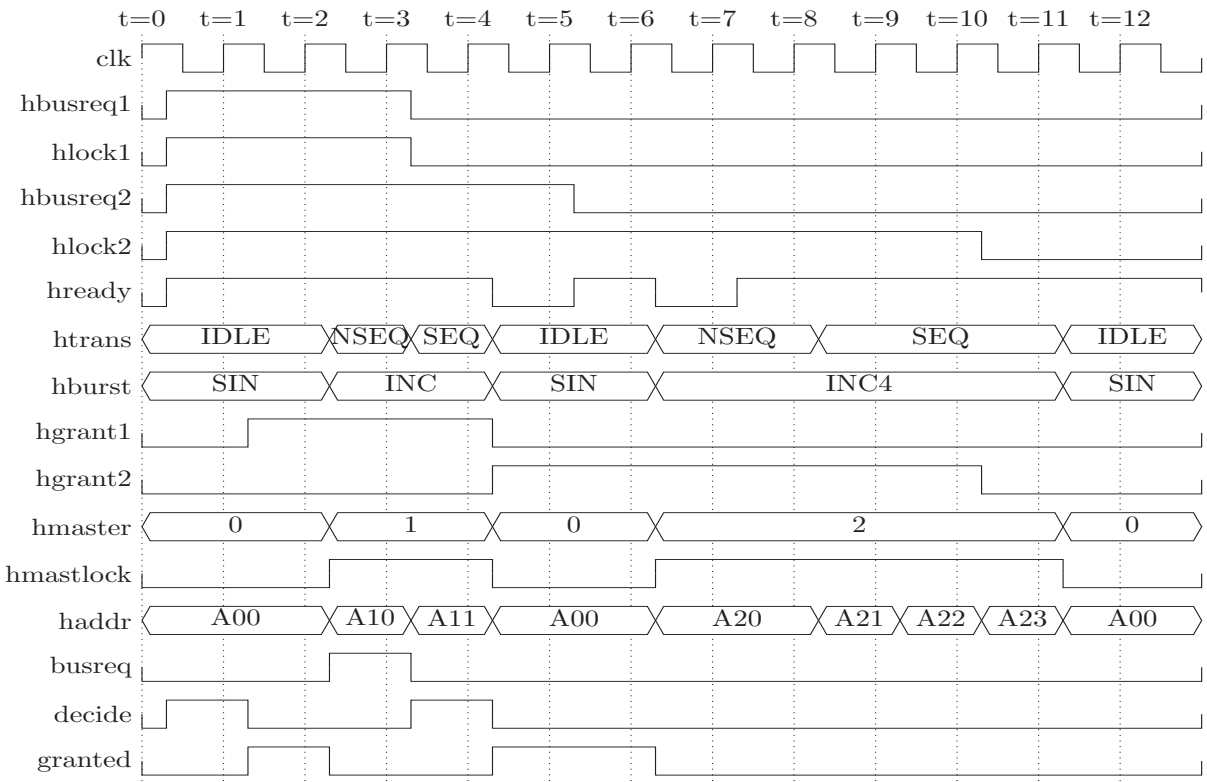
t=0 t=1 t=2 t=3 t=4 t=5 t=6 t=7 t=8 t=9 t=10 t=11 t=12

clk

hbusreq1

hlock1

hbusreq2

hlock2

hready

htrans IDLE NSEQ SEQ IDLE NSEQ SEQ IDLE

hburst SIN INC SIN INC4 SIN

hgrant1

hgrant2

hmaster 0 1 0 2 0

hmastlock

haddr A00 A10 A11 A00 A20 A21 A22 A23 A00

busreq

decide

granted